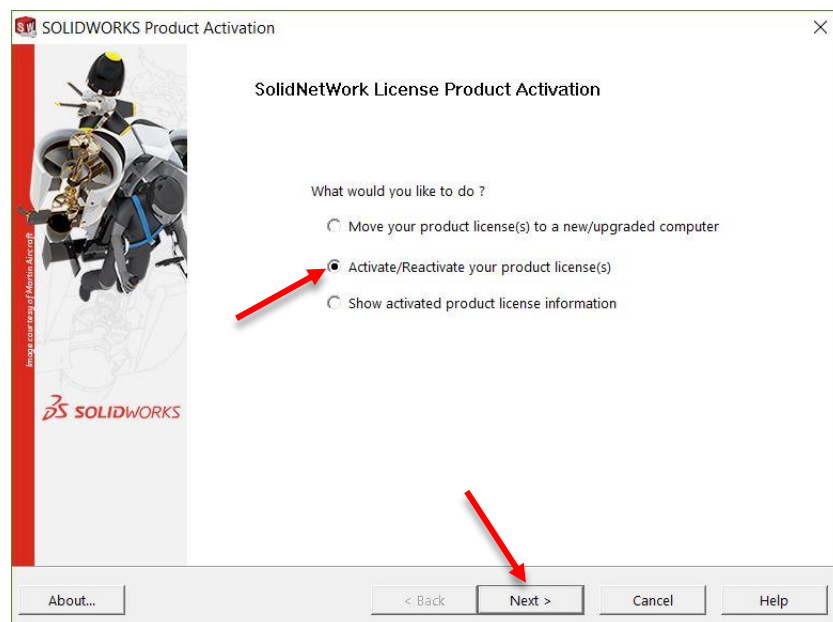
SOLIDWORKS Product Activation

SolidNetWork License Product Activation

What would you like to do ?

Move your product license(s) to a new/upgraded computer

Activate/Reactivate your product license(s)

Show activated product license information

Image courtesy of Martin Aircraft

SOLIDWORKS

About...

< Back

Next >

Cancel

Help